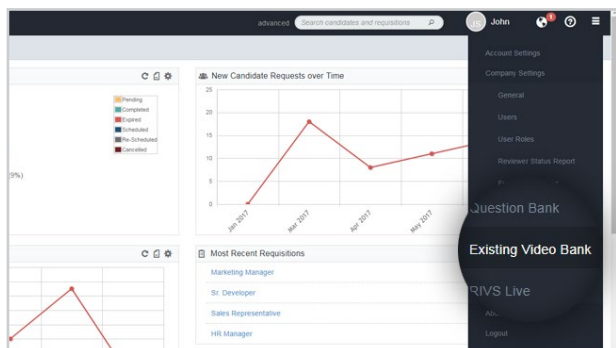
advanced Search candidates and requisitions

John

1

Account Settings

Company Settings

General

Users

User Roles

Reviewer Status Report

Question Bank

Existing Video Bank

RIVS Live

Ab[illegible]

Logout

Pending

Completed

Expired

Scheduled

Re-Scheduled

Cancelled

9%)

New Candidate Requests over Time

25

20

15

10

5

0

Jan 2017

Mar 2017

Apr 2017

May 2017

Most Recent Requisitions

Marketing Manager

Sr. Developer

Sales Representative

HR Manager